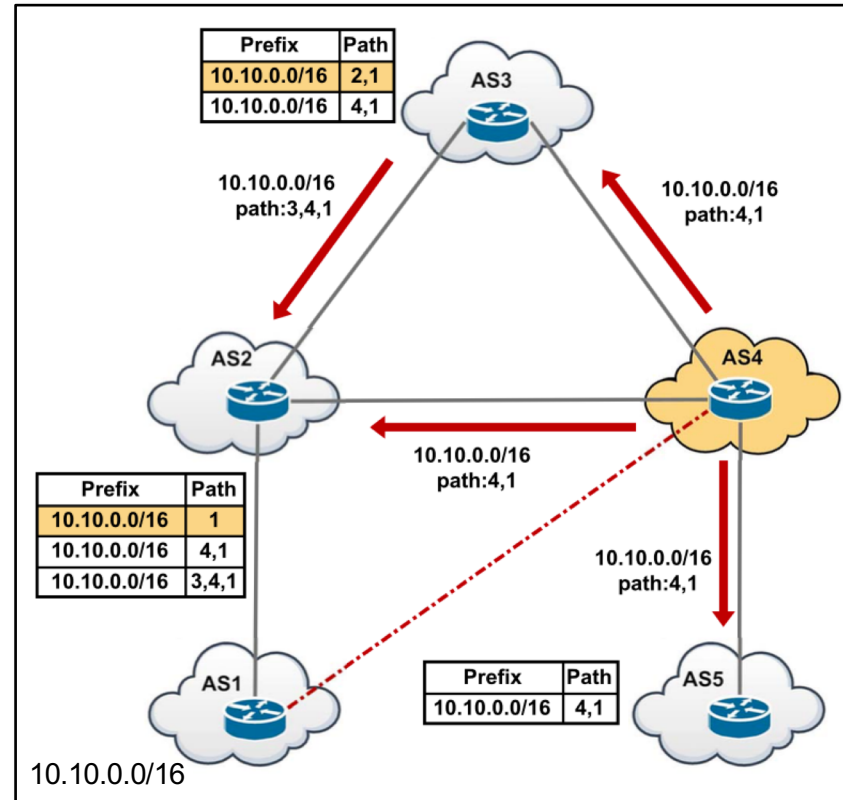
| Prefix | Path |
|---|---|
| 10.10.0.0/16 | 2,1 |
| 10.10.0.0/16 | 4,1 |

AS3

10.10.0.0/16
path:3,4,1

10.10.0.0/16
path:4,1

AS2

AS4

10.10.0.0/16
path:4,1

| Prefix | Path |
|---|---|
| 10.10.0.0/16 | 1 |
| 10.10.0.0/16 | 4,1 |
| 10.10.0.0/16 | 3,4,1 |

10.10.0.0/16
path:4,1

AS1

| Prefix | Path |
|---|---|
| 10.10.0.0/16 | 4,1 |

AS5

10.10.0.0/16